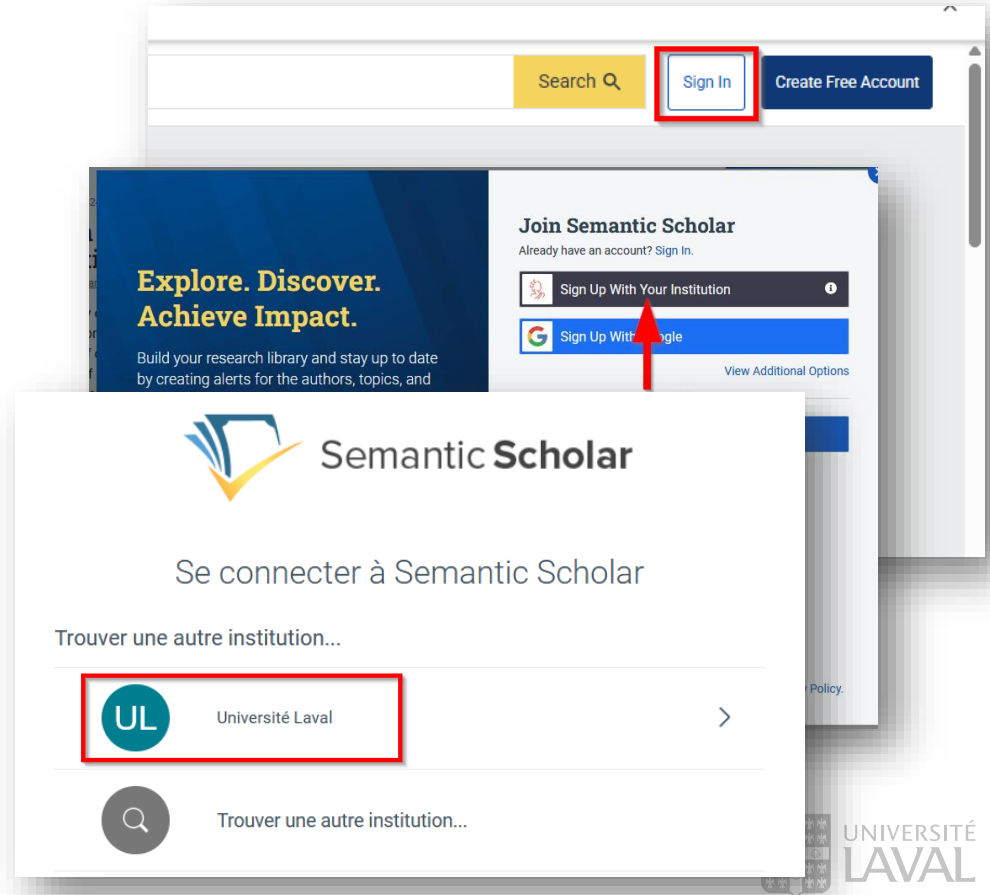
Search

Sign In

Create Free Account

Explore. Discover. Achieve Impact.

Build your research library and stay up to date by creating alerts for the authors, topics, and

Join Semantic Scholar

Already have an account? Sign In.

Sign Up With Your Institution

Sign Up With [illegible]gle

View Additional Options

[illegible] Policy.

Semantic Scholar

Se connecter à Semantic Scholar

Trouver une autre institution...

UL

Université Laval

Trouver une autre institution...

UNIVERSITÉ LAVAL